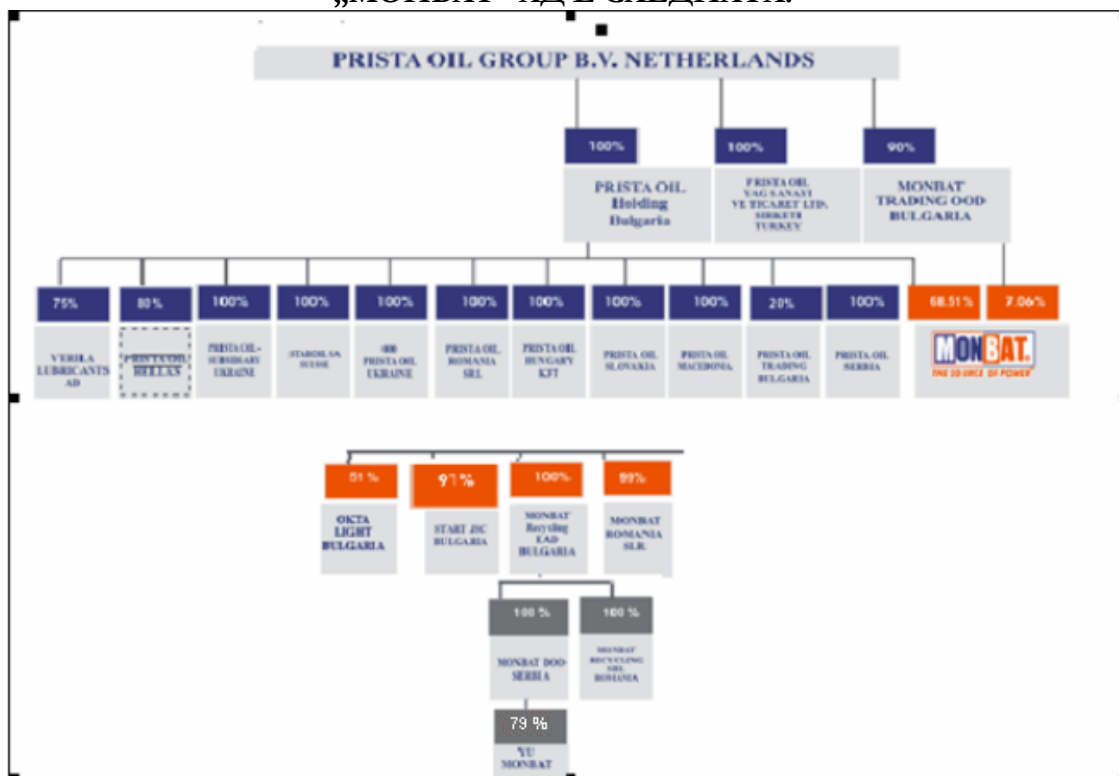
„МОНБАТ" АД Е СЛЕДНАТА:

PRISTA OIL GROUP B.V. NETHERLANDS

100%
PRISTA OIL Holding Bulgaria

100%
PRISTA OIL YAG SANAYI VE TICARET LTD. SIRKETI TURKEY

90%
MONBAT TRADING OOD BULGARIA

75%
VERILA LUBRICANTS AD

80%
PRISTA OIL HELLAS

100%
PRISTA OIL-SUBSIDIARY UKRAINE

100%
STAROIL SA SUISSE

100%
000 PRISTA OIL UKRAINE

100%
PRISTA OIL ROMANIA SRL

100%
PRISTA OIL HUNGARY KFT

100%
PRISTA OIL SLOVAKIA

100%
PRISTA OIL MACEDONIA

20%
PRISTA OIL TRADING BULGARIA

100%
PRISTA OIL SERBIA

68.51%
7.06%
MONBAT
THE SOURCE OF POWER

51 %
OKTA LIGHT BULGARIA

97 %
START JSC BULGARIA

100%
MONBAT Recycling EAD BULGARIA

99%
MONBAT ROMANIA SLR

100 %
MONBAT DOO SERBIA

100 %
MONBAT RECYCLING SRL ROMANIA

79 %
YU MONBAT